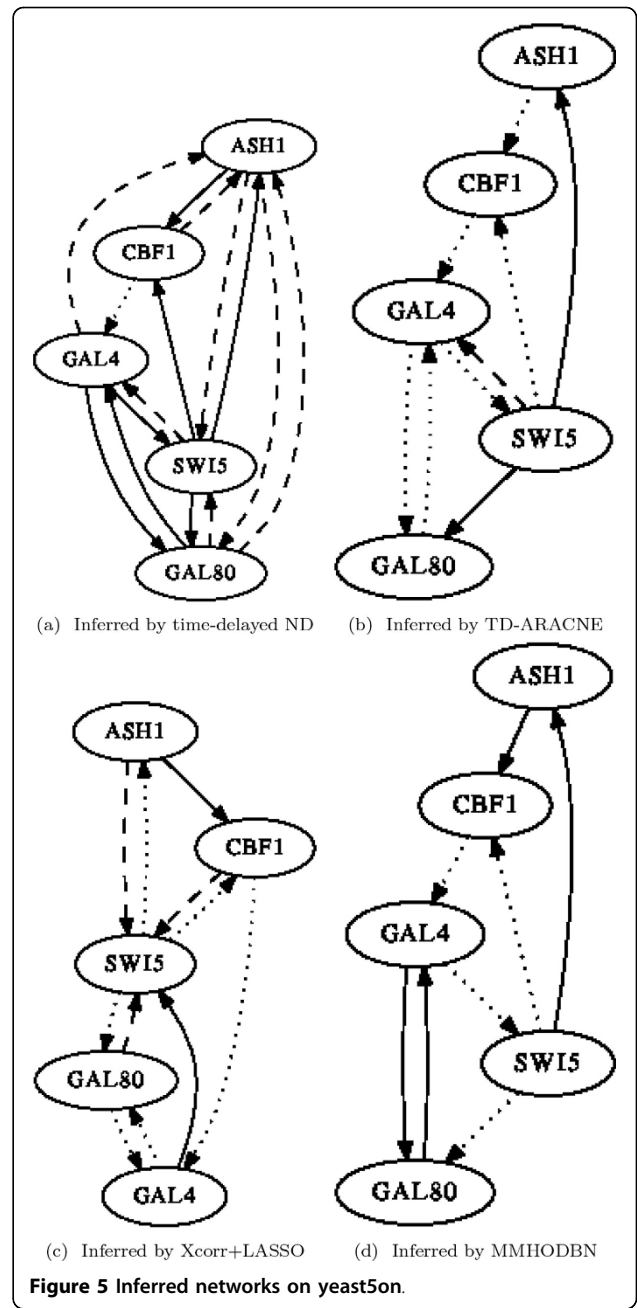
ASH1
CBF1
GAL4
SWI5
GAL80

(a) Inferred by time-delayed ND

ASH1
CBF1
GAL4
SWI5
GAL80

(b) Inferred by TD-ARACNE

ASH1
CBF1
SWI5
GAL80
GAL4

(c) Inferred by Xcorr+LASSO

ASH1
CBF1
GAL4
SWI5
GAL80

(d) Inferred by MMHODBN

Figure 5 Inferred networks on yeast5on.